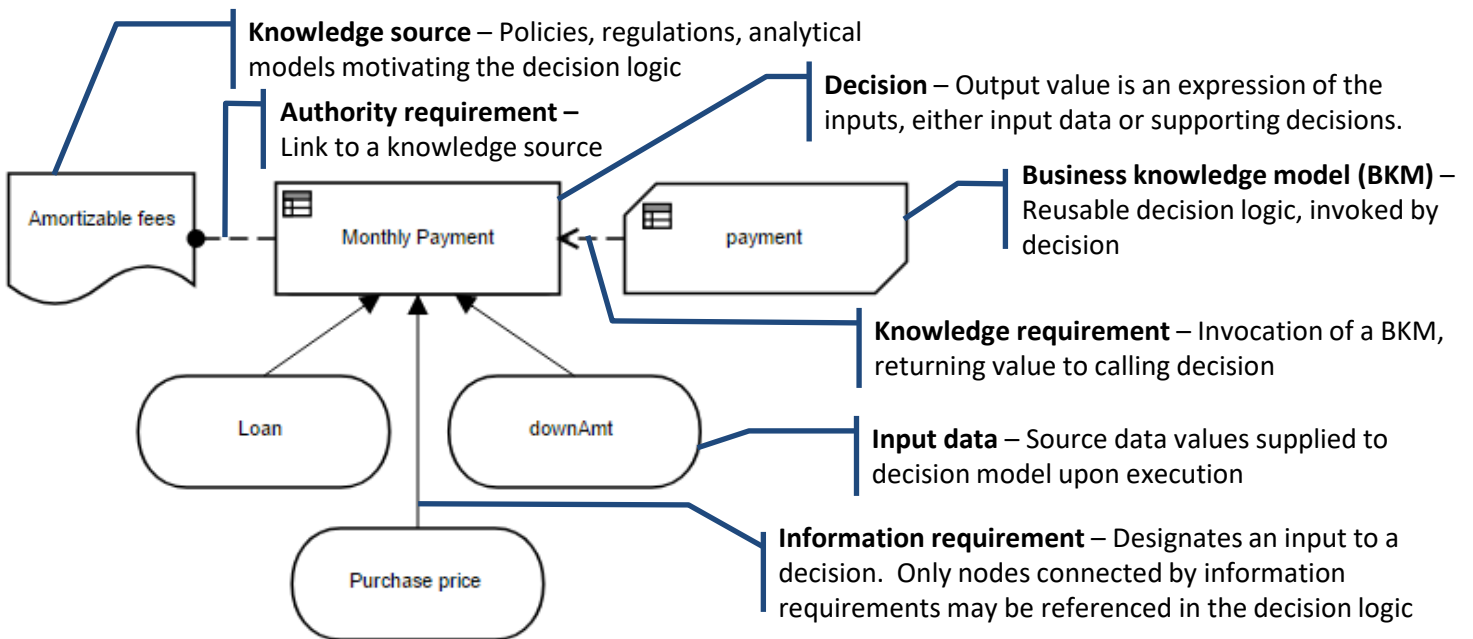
**Knowledge source** – Policies, regulations, analytical models motivating the decision logic

**Authority requirement** – Link to a knowledge source

**Decision** – Output value is an expression of the inputs, either input data or supporting decisions.

**Business knowledge model (BKM)** – Reusable decision logic, invoked by decision

Amortizable fees

Monthly Payment

payment

**Knowledge requirement** – Invocation of a BKM, returning value to calling decision

Loan

downAmt

**Input data** – Source data values supplied to decision model upon execution

Purchase price

**Information requirement** – Designates an input to a decision. Only nodes connected by information requirements may be referenced in the decision logic